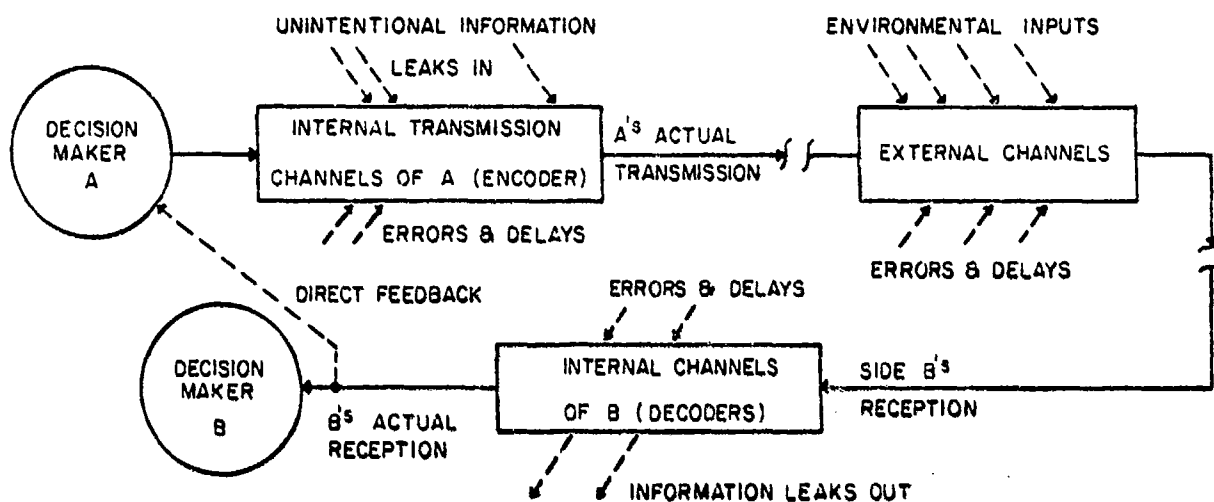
UNINTENTIONAL INFORMATION

LEAKS IN

ENVIRONMENTAL INPUTS

DECISION MAKER A

INTERNAL TRANSMISSION CHANNELS OF A (ENCODER)

A'S ACTUAL TRANSMISSION

EXTERNAL CHANNELS

ERRORS & DELAYS

ERRORS & DELAYS

DIRECT FEEDBACK

ERRORS & DELAYS

DECISION MAKER B

INTERNAL CHANNELS OF B (DECODERS)

SIDE B'S RECEPTION

B'S ACTUAL RECEPTION

INFORMATION LEAKS OUT